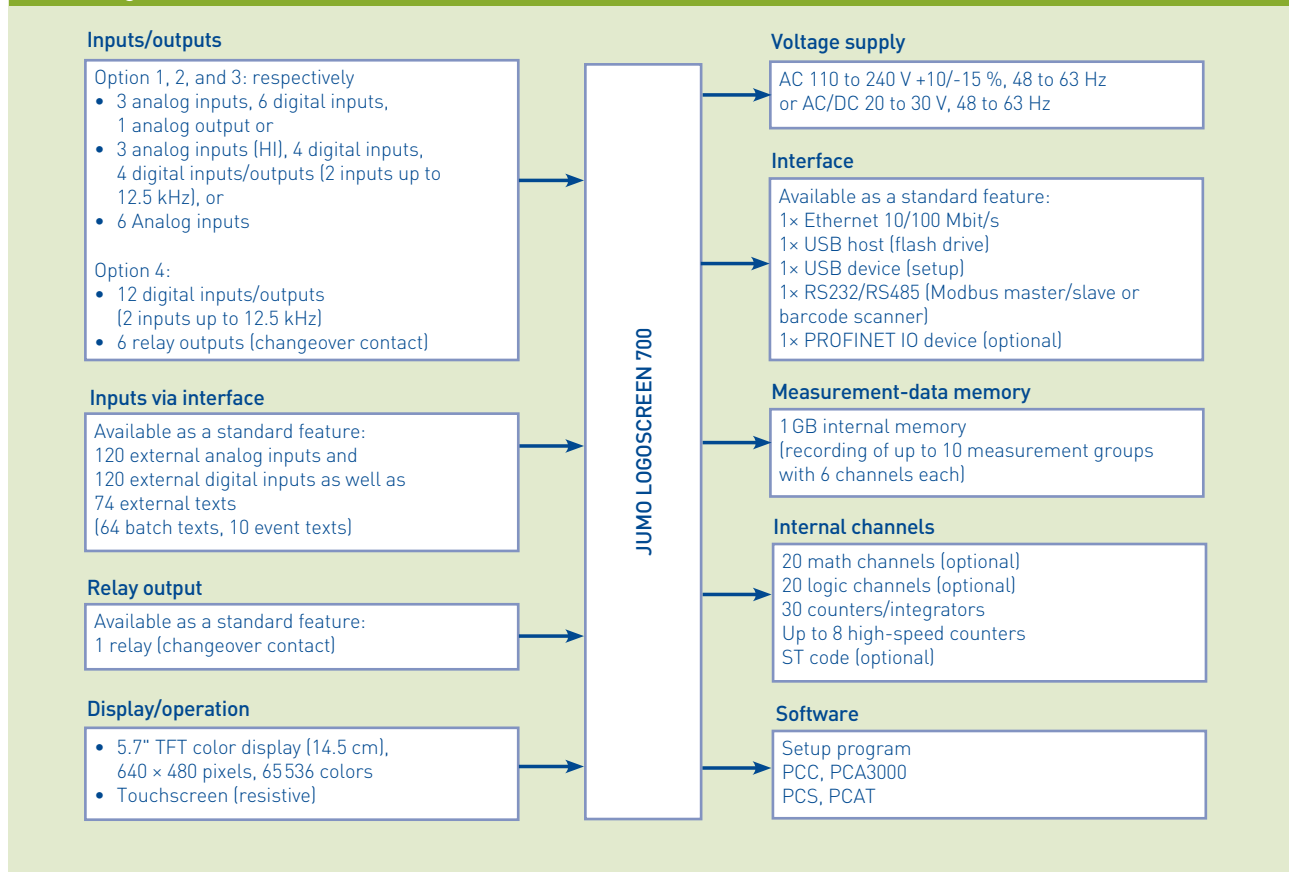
Inputs/outputs

Option 1, 2, and 3: respectively
• 3 analog inputs, 6 digital inputs, 1 analog output or
• 3 analog inputs (HI), 4 digital inputs, 4 digital inputs/outputs (2 inputs up to 12.5 kHz), or
• 6 Analog inputs

Option 4:
• 12 digital inputs/outputs (2 inputs up to 12.5 kHz)
• 6 relay outputs (changeover contact)

Inputs via interface

Available as a standard feature:
120 external analog inputs and
120 external digital inputs as well as
74 external texts
(64 batch texts, 10 event texts)

Relay output

Available as a standard feature:
1 relay (changeover contact)

Display/operation

• 5.7" TFT color display (14.5 cm), 640 × 480 pixels, 65536 colors
• Touchscreen (resistive)

JUMO LOGOSCREEN 700

Voltage supply

AC 110 to 240 V +10/-15 %, 48 to 63 Hz
or AC/DC 20 to 30 V, 48 to 63 Hz

Interface

Available as a standard feature:
1× Ethernet 10/100 Mbit/s
1× USB host (flash drive)
1× USB device (setup)
1× RS232/RS485 (Modbus master/slave or barcode scanner)
1× PROFINET IO device (optional)

Measurement-data memory

1 GB internal memory
(recording of up to 10 measurement groups with 6 channels each)

Internal channels

20 math channels (optional)
20 logic channels (optional)
30 counters/integrators
Up to 8 high-speed counters
ST code (optional)

Software

Setup program
PCC, PCA3000
PCS, PCAT